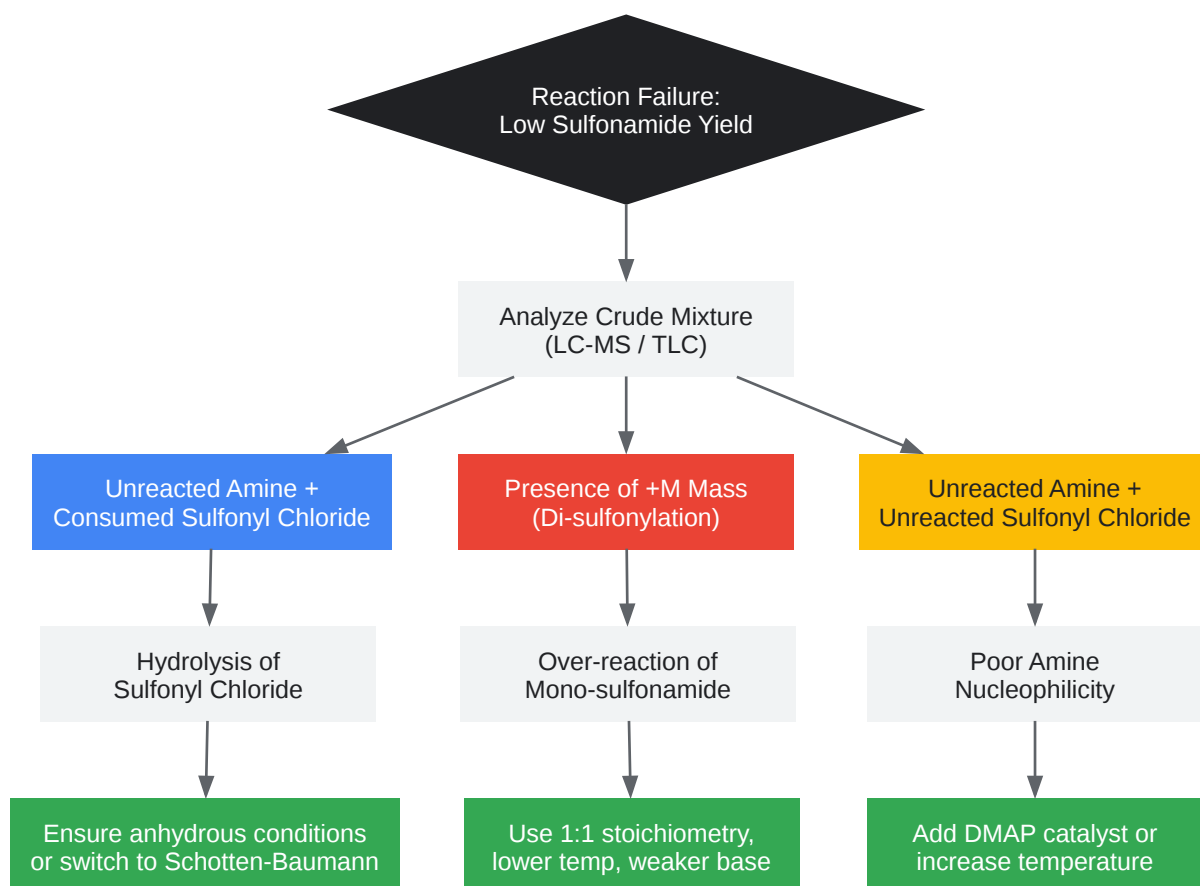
Reaction Failure:
Low Sulfonamide Yield

Analyze Crude Mixture
(LC-MS / TLC)

Unreacted Amine +
Consumed Sulfonyl Chloride

Hydrolysis of
Sulfonyl Chloride

Ensure anhydrous conditions
or switch to Schotten-Baumann

Presence of +M Mass
(Di-sulfonylation)

Over-reaction of
Mono-sulfonamide

Use 1:1 stoichiometry,
lower temp, weaker base

Unreacted Amine +
Unreacted Sulfonyl Chloride

Poor Amine
Nucleophilicity

Add DMAP catalyst or
increase temperature